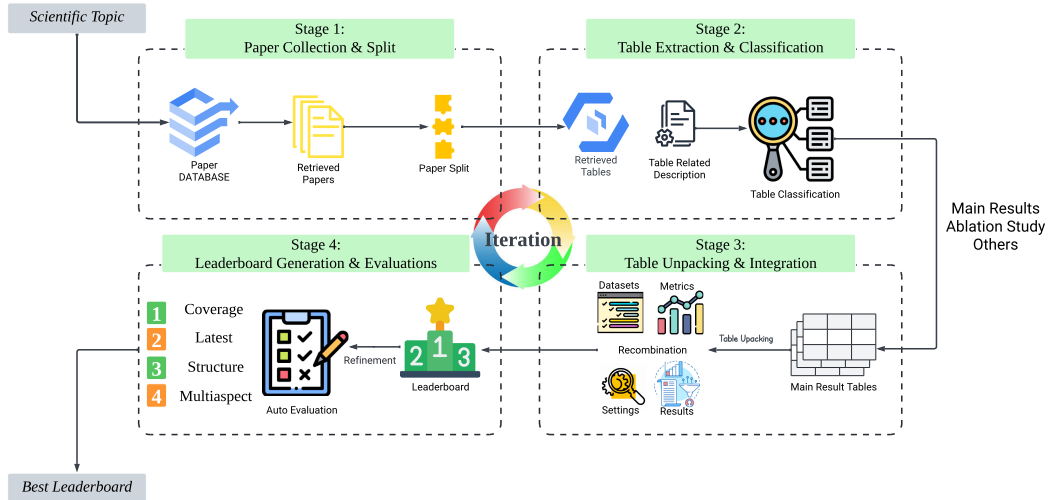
Scientific Topic

Stage 1:
Paper Collection & Split

Paper
DATABASE

Retrieved
Papers

Paper Split

Stage 2:
Table Extraction & Classification

Retrieved
Tables

Table Related
Description

Table Classification

Main Results
Ablation Study
Others

Iteration

Stage 4:
Leaderboard Generation & Evaluations

1 Coverage
2 Latest
3 Structure
4 Multiaspect

Auto Evaluation

Refinement

2 1 3

Leaderboard

Stage 3:
Table Unpacking & Integration

Datasets

Metrics

Recombination

Table Upacking

Settings

Results

Main Result Tables

Best Leaderboard